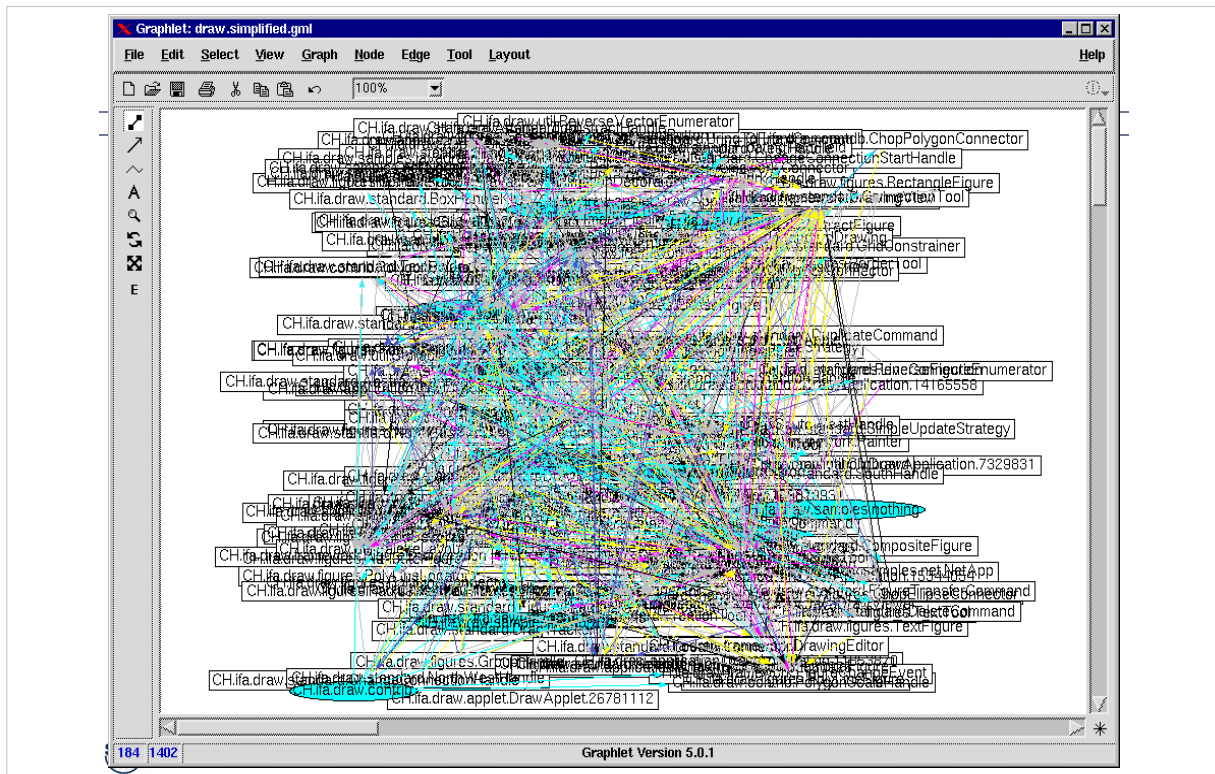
Graphlet: draw.simplified.gml

File Edit Select View Graph Node Edge Tool Layout Help

100%

E

CH.ifa.draw.util.ReverseVectorEnumerator
.ChopPolygonConnector
ConnectionStartHandle
CH.ifa.draw.figures.RectangleFigure
CH.ifa.draw.standard.BoxHandle
GridConstrainer
DuplicateCommand
Enumerator
ication.14165558
SimpleUpdateStrategy
Application.7329831
SouthHandle
mples.nothing
CompositeFigure
mples.net.NetApp
TextCommand
CH.ifa.draw.figures.TextFigure
DrawingEditor
CH.ifa.draw.contrib
CH.ifa.draw.applet.DrawApplet.26781112
CH.ifa.draw.standard
CH.ifa.draw.standard
CH.ifa.draw.figures.Group
CH.ifa.draw.figures.Poly

184 1402 Graphlet Version 5.0.1